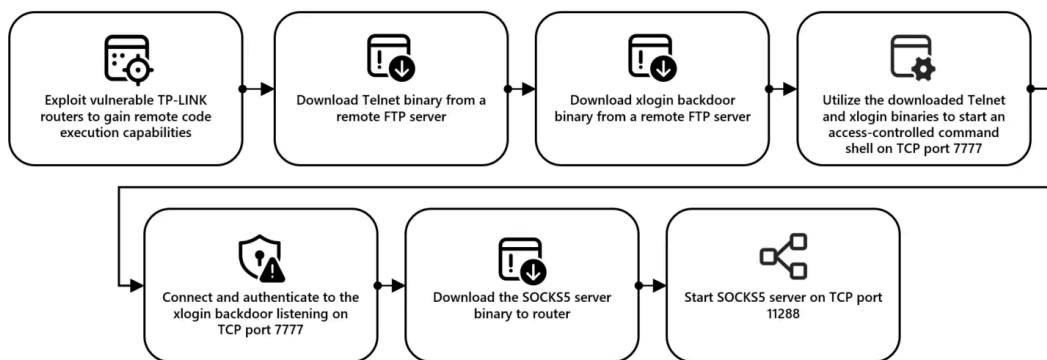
Exploit vulnerable TP-LINK routers to gain remote code execution capabilities

Download Telnet binary from a remote FTP server

Download xlogin backdoor binary from a remote FTP server

Utilize the downloaded Telnet and xlogin binaries to start an access-controlled command shell on TCP port 7777

Connect and authenticate to the xlogin backdoor listening on TCP port 7777

Download the SOCKS5 server binary to router

Start SOCKS5 server on TCP port 11288